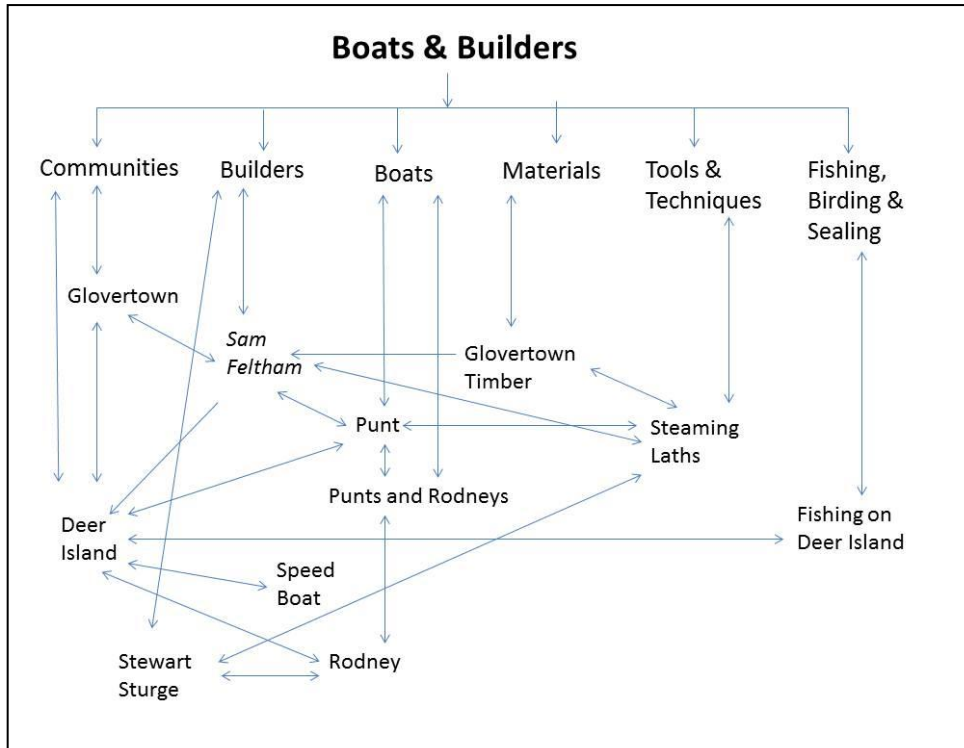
Boats & Builders

Communities

Builders

Boats

Materials

Tools & Techniques

Fishing, Birding & Sealing

Glovertown

Sam Feltham

Glovertown Timber

Punt

Steaming Laths

Punts and Rodneys

Deer Island

Fishing on Deer Island

Speed Boat

Stewart Sturge

Rodney